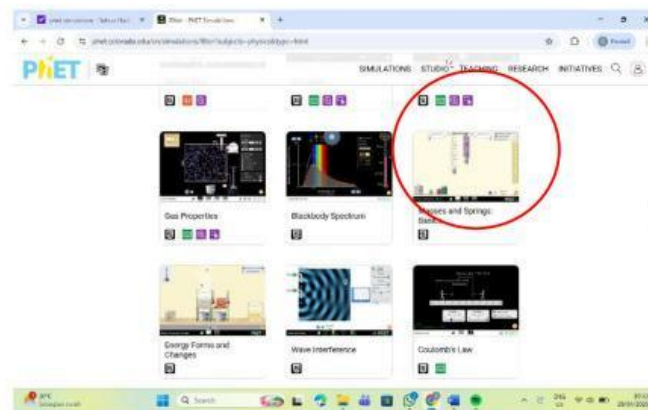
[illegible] × Filter - PhET Simulations × +

phet.colorado.edu/en/simulations/filter?subjects=physics&type=html

PhET

SIMULATIONS STUDIO TEACHING RESEARCH INITIATIVES

Gas Properties

Blackbody Spectrum

Masses and Springs: Basics

Energy Forms and Changes

Wave Interference

Coulomb's Law

Q Search